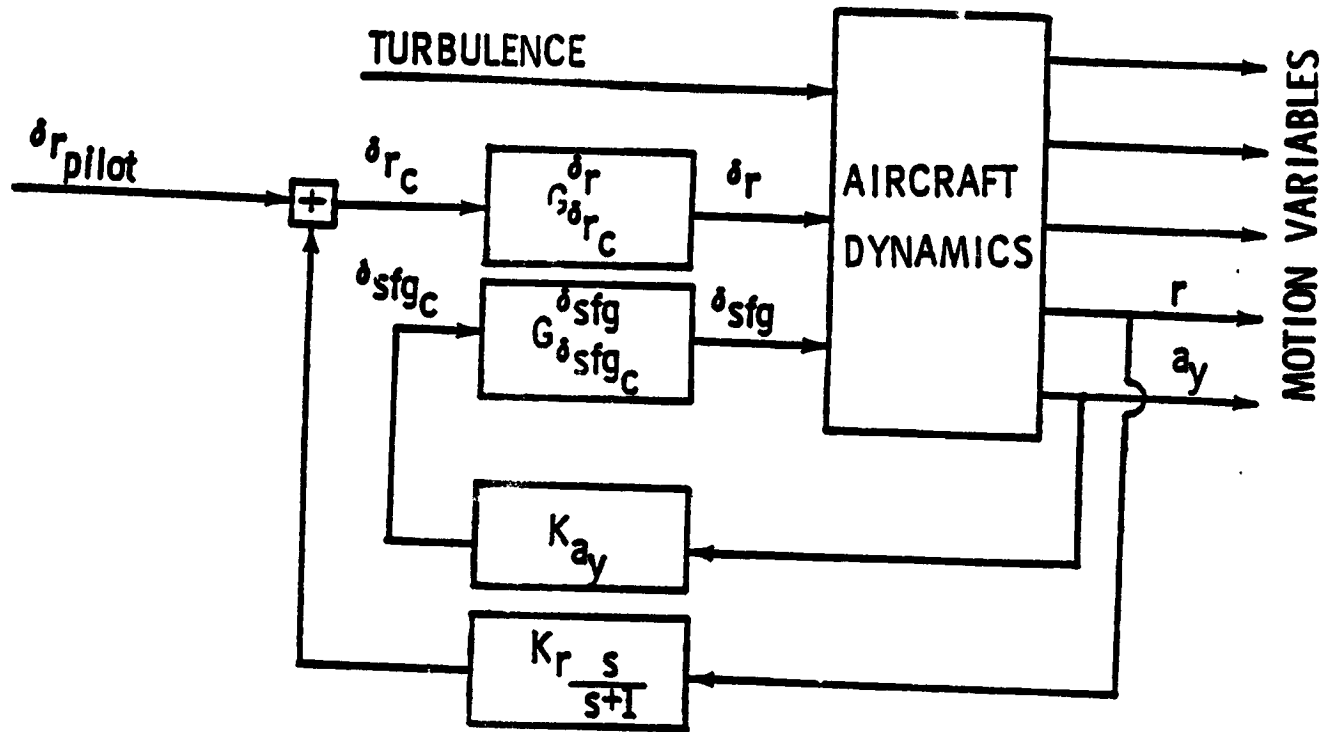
TURBULENCE

$\delta r_{pilot}$

+

$\delta r_c$

$G^{\delta r}_{\delta r_c}$

$\delta r$

AIRCRAFT DYNAMICS

$\delta sfg_c$

$G^{\delta sfg}_{\delta sfg_c}$

$\delta sfg$

r

$a_y$

MOTION VARIABLES

$K_{a_y}$

$K_r \frac{s}{s+1}$